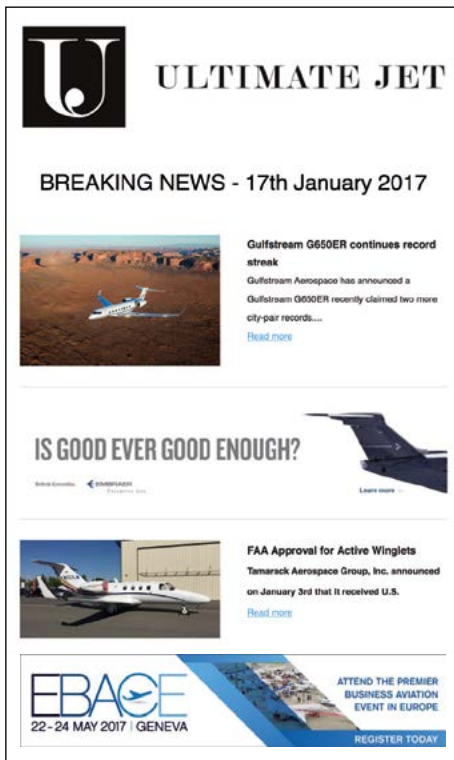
UJ ULTIMATE JET

BREAKING NEWS - 17th January 2017

Gulfstream G650ER continues record streak

Gulfstream Aerospace has announced a Gulfstream G650ER recently claimed two more city-pair records....

Read more

IS GOOD EVER GOOD ENOUGH?

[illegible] EMBRAER Executive Jets

Learn more

FAA Approval for Active Winglets

Tamarack Aerospace Group, Inc. announced on January 3rd that it received U.S.

Read more

EBACE

22-24 MAY 2017 | GENEVA

ATTEND THE PREMIER BUSINESS AVIATION EVENT IN EUROPE

REGISTER TODAY